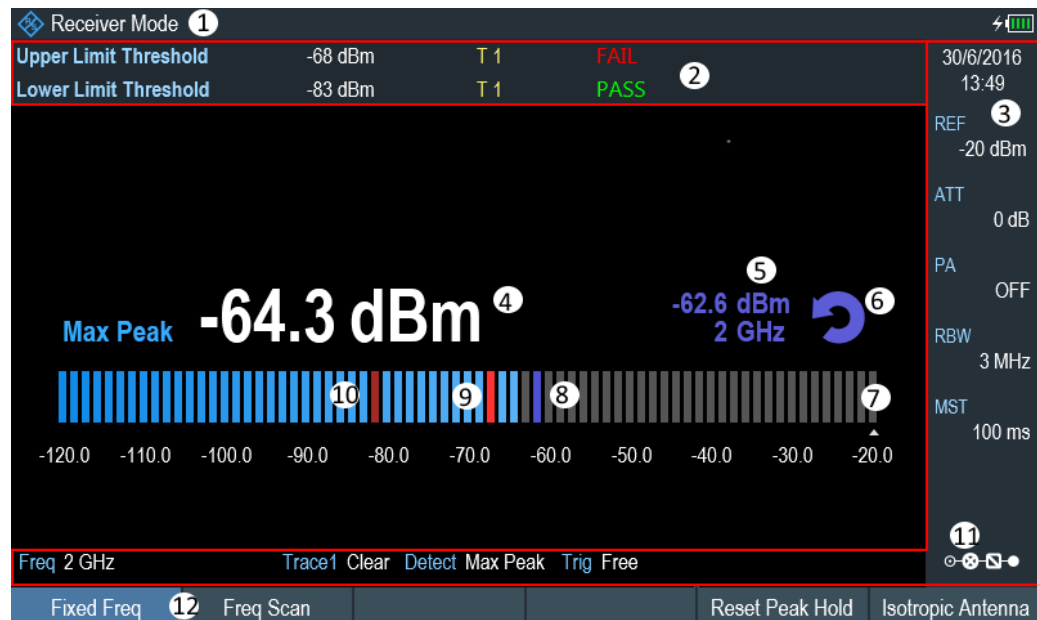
Receiver Mode 1

Upper Limit Threshold -68 dBm T 1 FAIL
Lower Limit Threshold -83 dBm T 1 PASS 2

30/6/2016
13:49

REF 3
-20 dBm

ATT
0 dB

PA
OFF

RBW
3 MHz

MST
100 ms

Max Peak -64.3 dBm 4

5
-62.6 dBm
2 GHz 6

10 9 8 7

-120.0 -110.0 -100.0 -90.0 -80.0 -70.0 -60.0 -50.0 -40.0 -30.0 -20.0

11

Freq 2 GHz Trace1 Clear Detect Max Peak Trig Free

Fixed Freq 12 Freq Scan Reset Peak Hold Isotropic Antenna